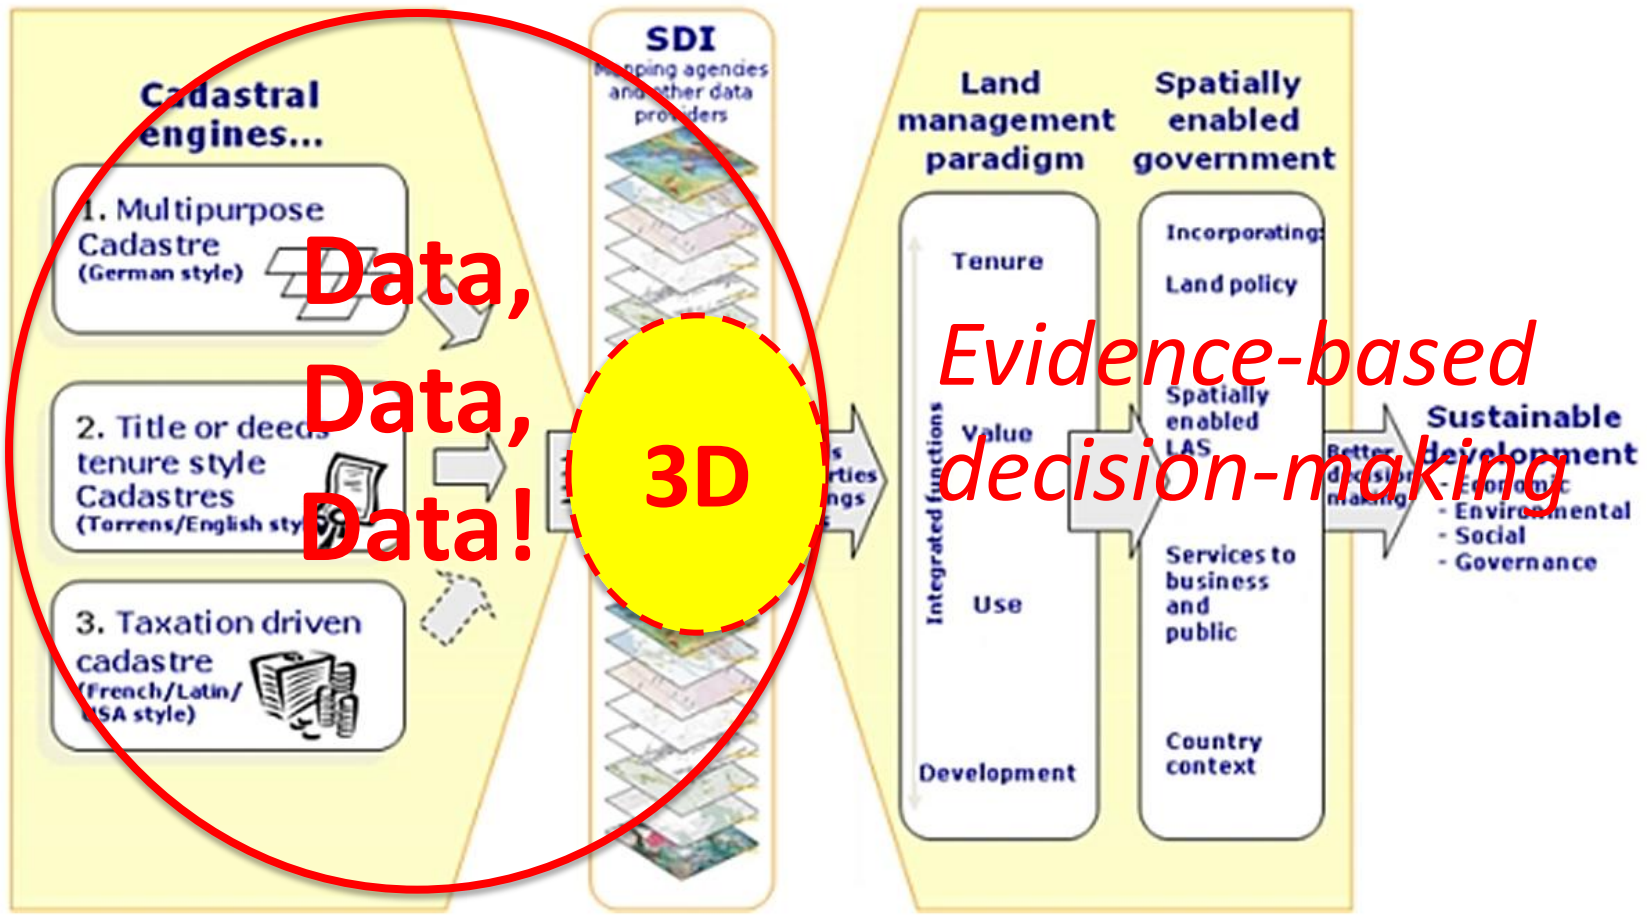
Cadastral engines...

1. Multipurpose Cadastre (German style)

2. Title or deeds tenure style Cadastres (Torrens/English sty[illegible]

3. Taxation driven cadastre (French/Latin/ USA style)

Data, Data, Data!

SDI
Mapping agencies and other data providers

3D

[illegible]s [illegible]rties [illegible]ngs

Land management paradigm

Tenure
Value
Use
Development
Integrated functions

Spatially enabled government

Incorporating:
Land policy
Spatially enabled LAS
Services to business and public
Country context

Evidence-based decision-making

Better decision making

Sustainable development
- Economic
- Environmental
- Social
- Governance